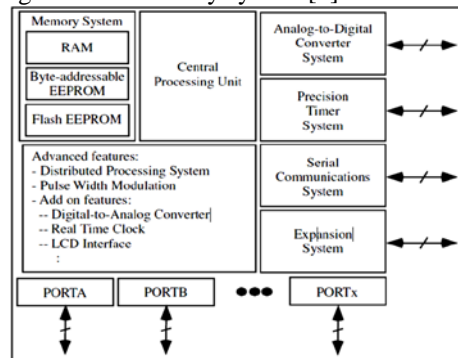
Memory System

RAM

Byte-addressable EEPROM

Flash EEPROM

Central Processing Unit

Analog-to-Digital Converter System

Precision Timer System

Advanced features:
- Distributed Processing System
- Pulse Width Modulation
- Add on features:
-- Digital-to-Analog Converter
-- Real Time Clock
-- LCD Interface
:

Serial Communications System

Expansion System

PORTA

PORTB

PORTx